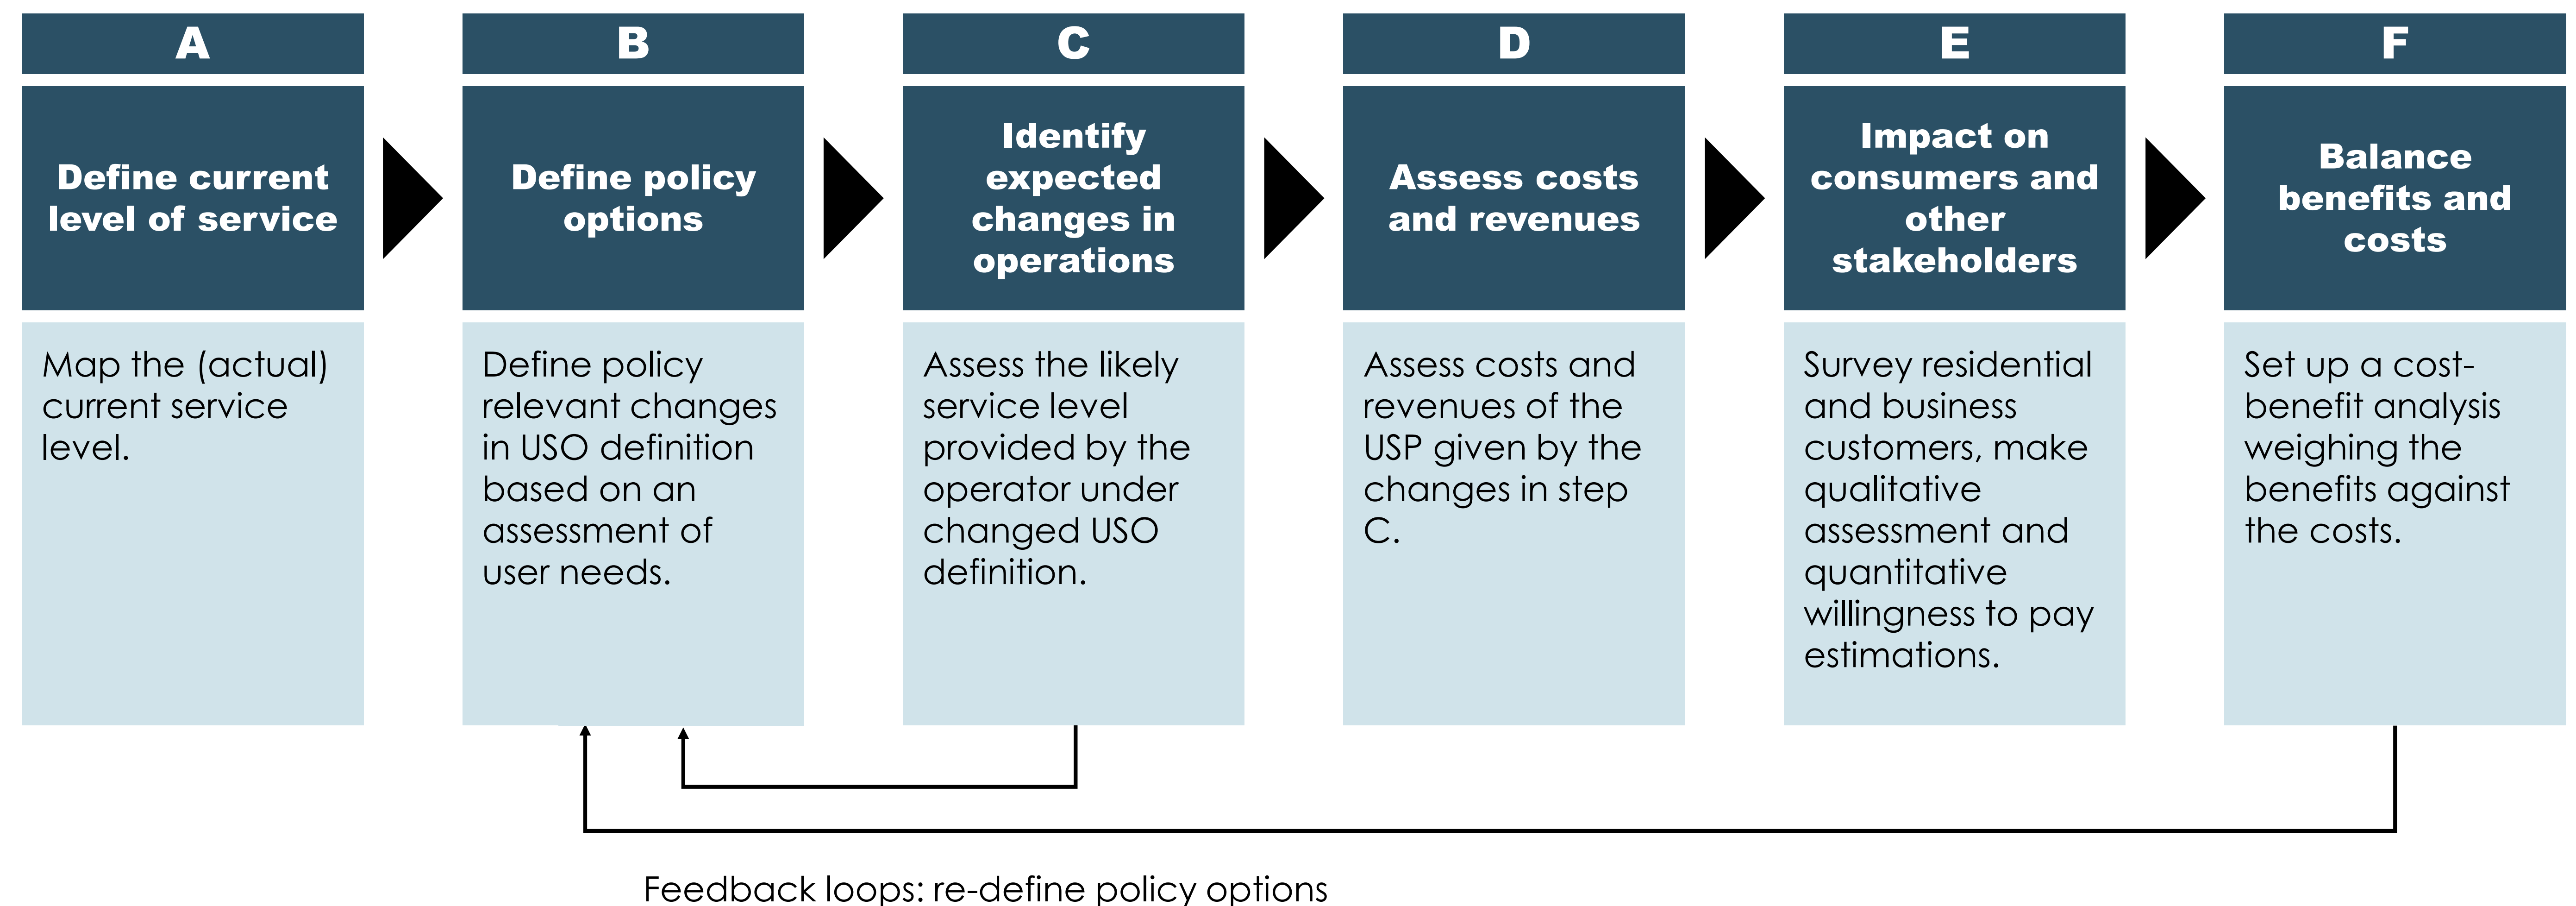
A

Define current level of service

Map the (actual) current service level.

B

Define policy options

Define policy relevant changes in USO definition based on an assessment of user needs.

C

Identify expected changes in operations

Assess the likely service level provided by the operator under changed USO definition.

D

Assess costs and revenues

Assess costs and revenues of the USP given by the changes in step C.

E

Impact on consumers and other stakeholders

Survey residential and business customers, make qualitative assessment and quantitative willingness to pay estimations.

F

Balance benefits and costs

Set up a cost-benefit analysis weighing the benefits against the costs.

Feedback loops: re-define policy options